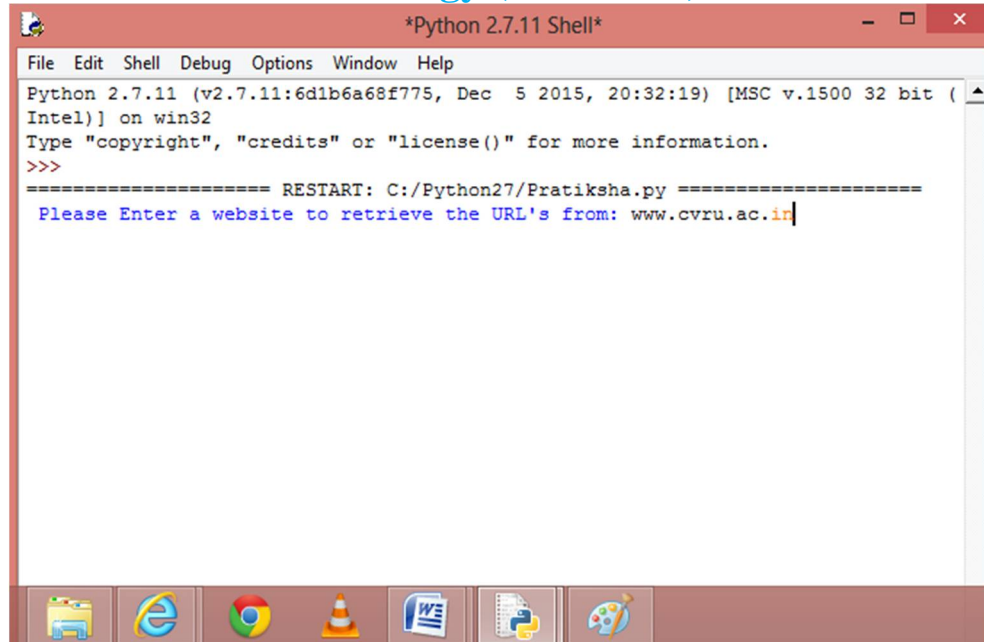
*Python 2.7.11 Shell*

File Edit Shell Debug Options Window Help

Python 2.7.11 (v2.7.11:6d1b6a68f775, Dec 5 2015, 20:32:19) [MSC v.1500 32 bit (Intel)] on win32
Type "copyright", "credits" or "license()" for more information.
>>>
===================== RESTART: C:/Python27/Pratiksha.py =====================
Please Enter a website to retrieve the URL's from: www.cvru.ac.in